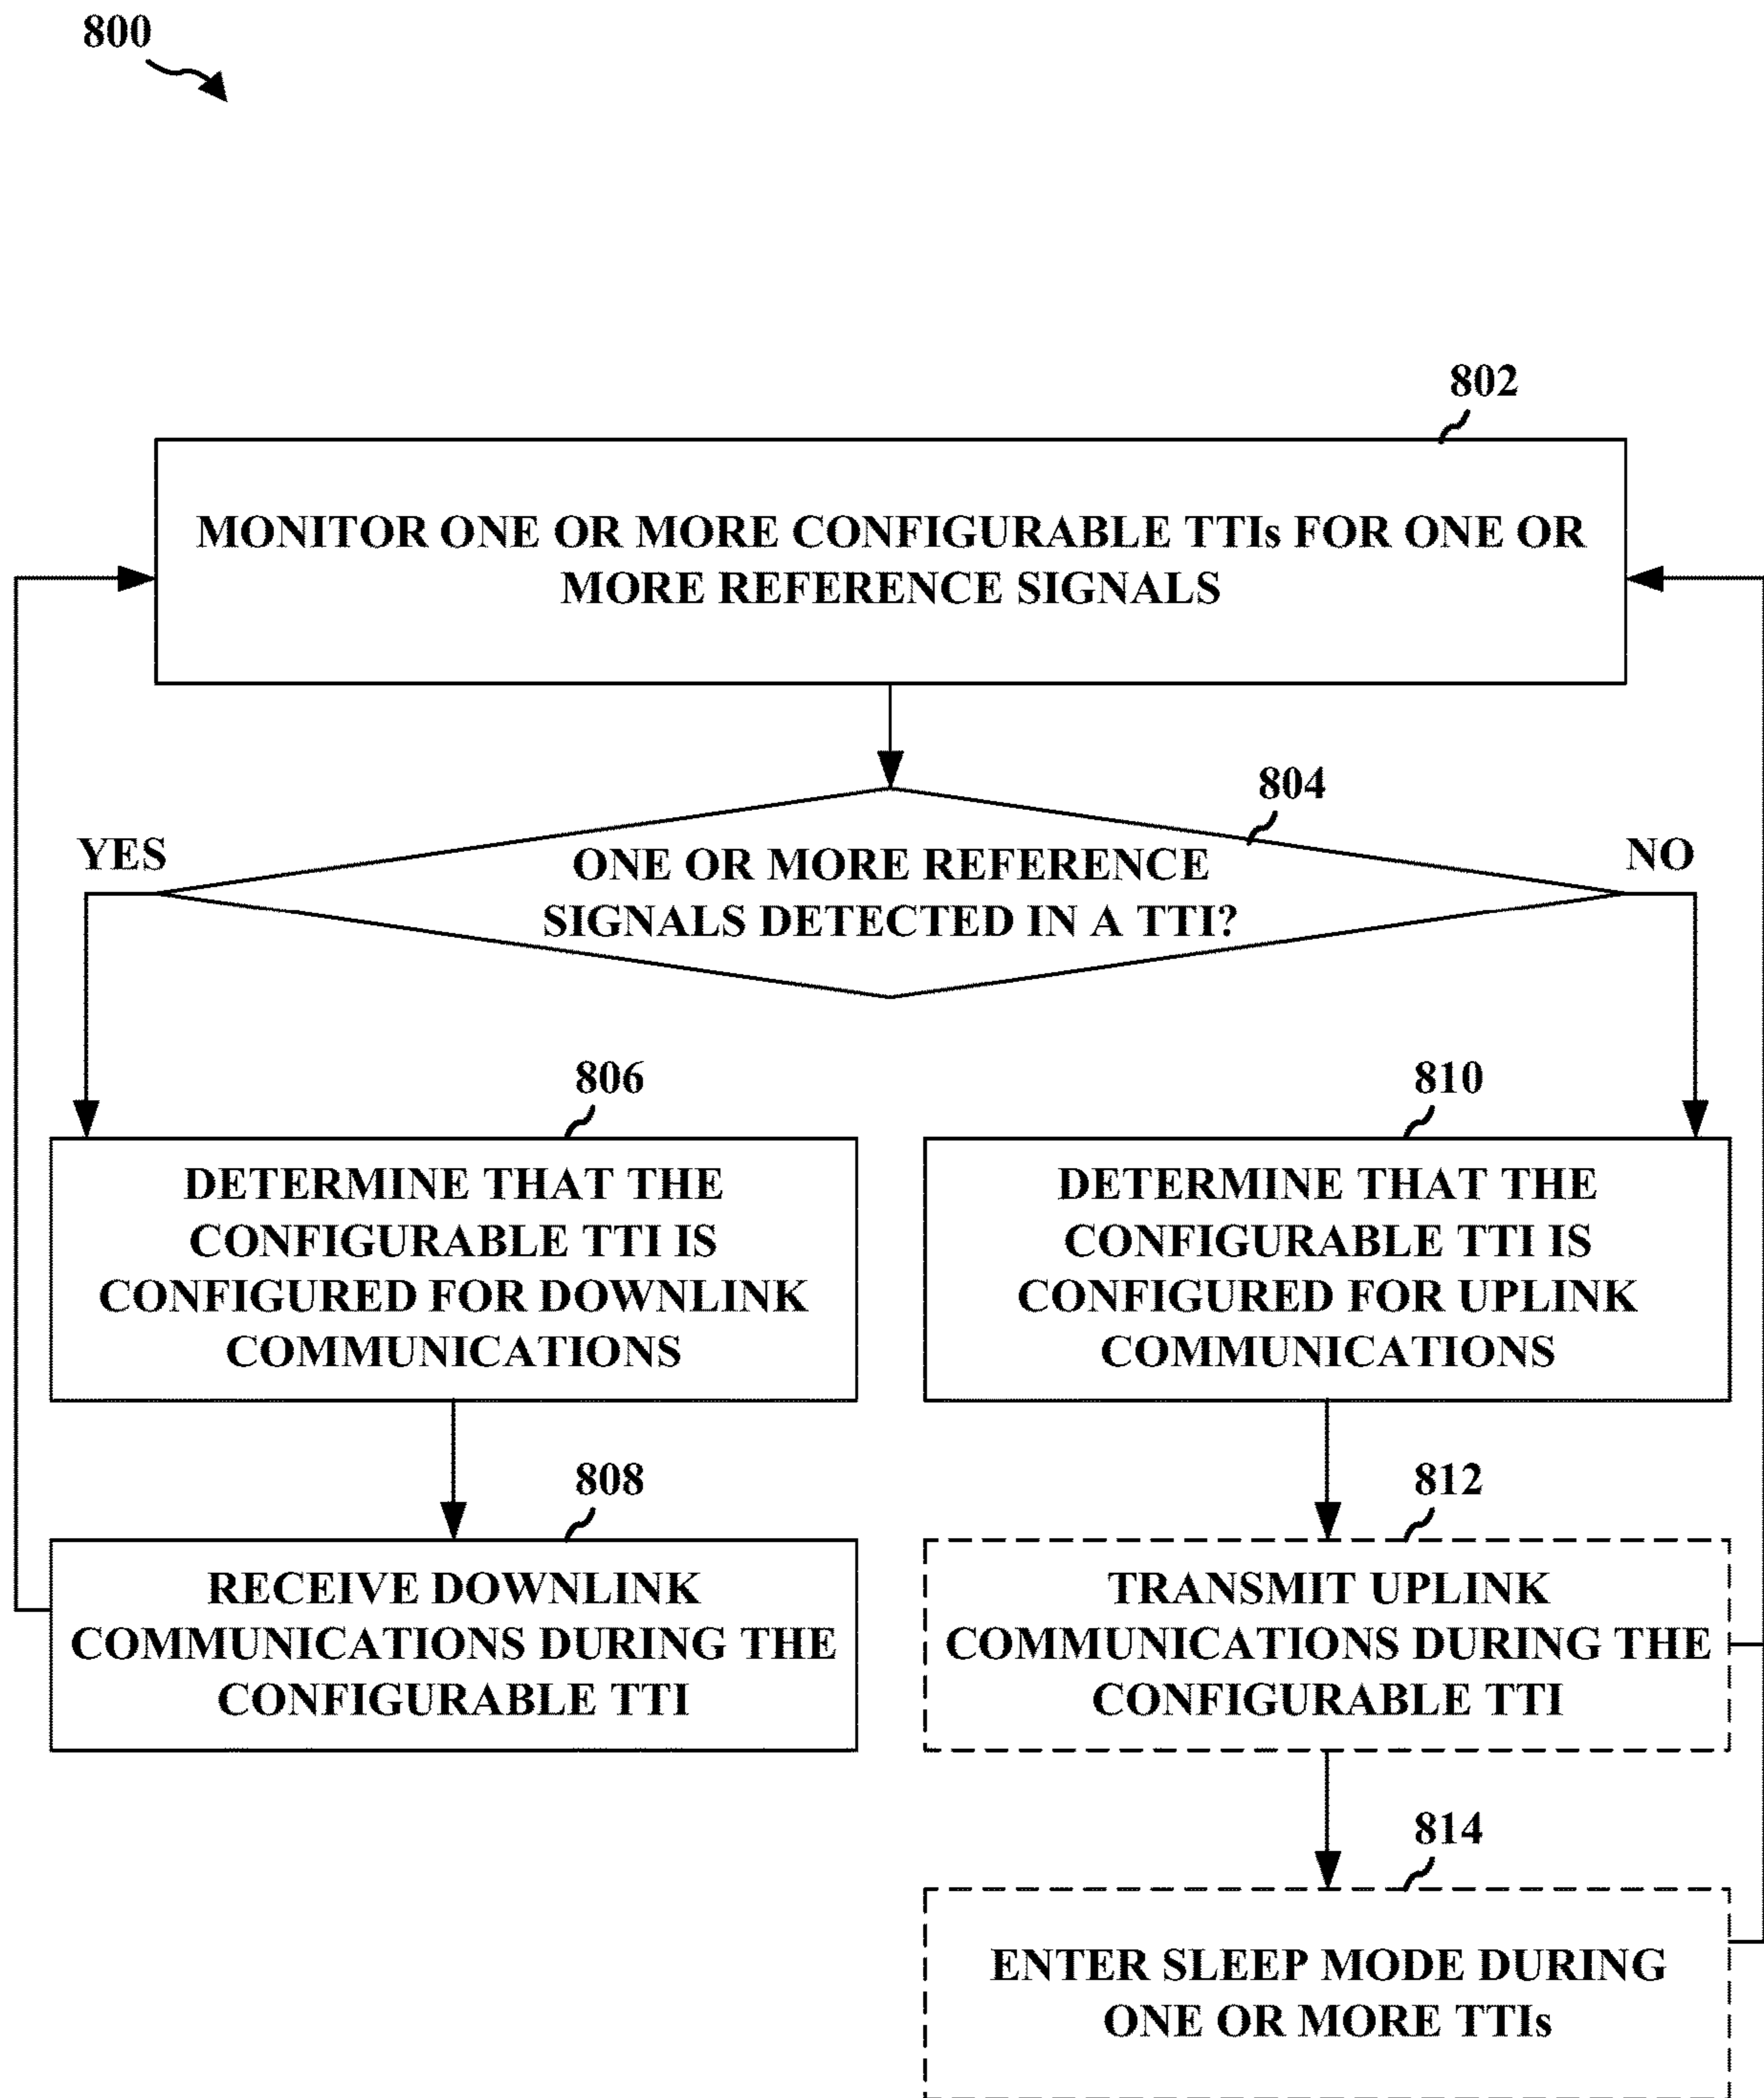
800

802

MONITOR ONE OR MORE CONFIGURABLE TTIs FOR ONE OR MORE REFERENCE SIGNALS

804

YES

ONE OR MORE REFERENCE SIGNALS DETECTED IN A TTI?

NO

806

DETERMINE THAT THE CONFIGURABLE TTI IS CONFIGURED FOR DOWNLINK COMMUNICATIONS

810

DETERMINE THAT THE CONFIGURABLE TTI IS CONFIGURED FOR UPLINK COMMUNICATIONS

808

RECEIVE DOWNLINK COMMUNICATIONS DURING THE CONFIGURABLE TTI

812

TRANSMIT UPLINK COMMUNICATIONS DURING THE CONFIGURABLE TTI

814

ENTER SLEEP MODE DURING ONE OR MORE TTIs